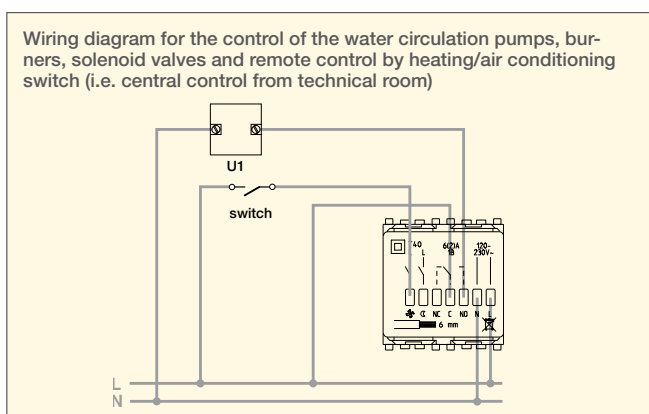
Wiring diagram for the control of the water circulation pumps, burners, solenoid valves and remote control by heating/air conditioning switch (i.e. central control from technical room)

U1

switch

T40 L

6(2)A 1B

120-230V~

C NC C NO N L

6 mm

L
N